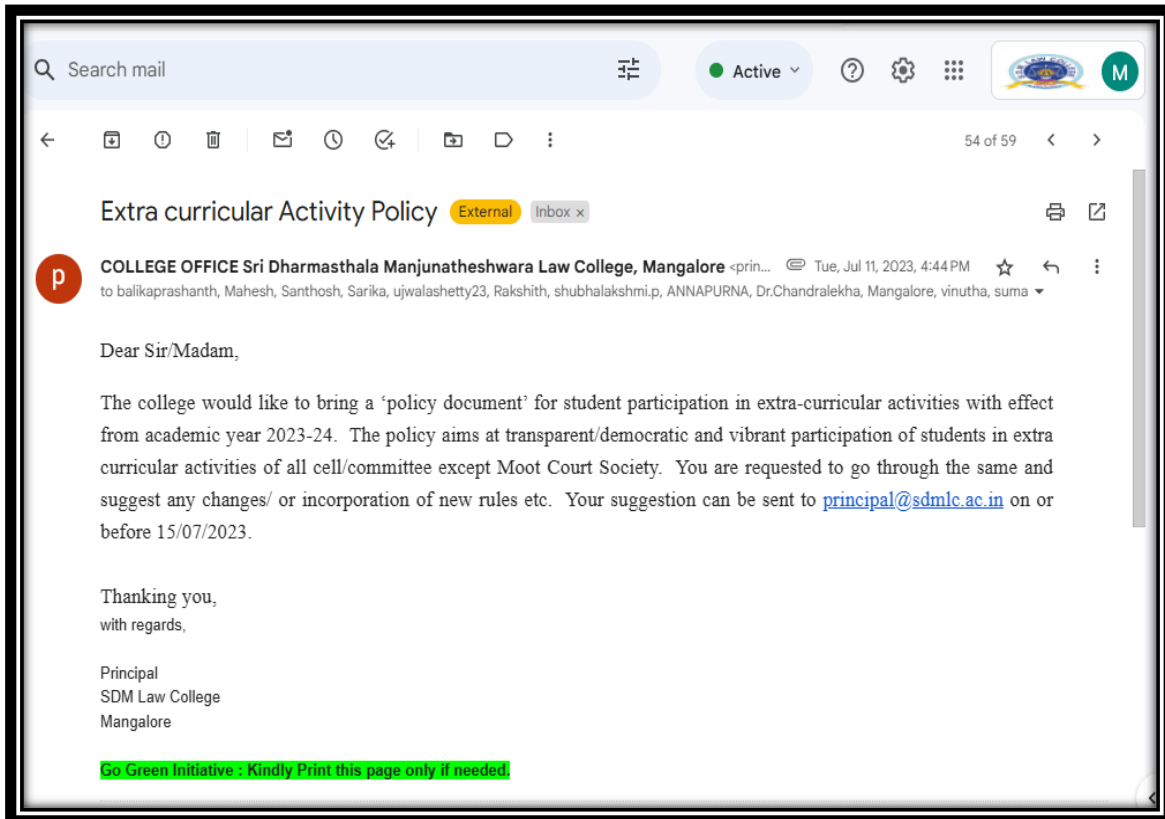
Search mail

Active

M

54 of 59

Extra curricular Activity Policy External Inbox ×

p

COLLEGE OFFICE Sri Dharmasthala Manjunatheshwara Law College, Mangalore <prin... Tue, Jul 11, 2023, 4:44 PM

to balikaprashanth, Mahesh, Santhosh, Sarika, ujwalashetty23, Rakshith, shubhalakshmi.p, ANNAPURNA, Dr.Chandralekha, Mangalore, vinutha, suma

Dear Sir/Madam,

The college would like to bring a ‘policy document’ for student participation in extra-curricular activities with effect from academic year 2023-24. The policy aims at transparent/democratic and vibrant participation of students in extra curricular activities of all cell/committee except Moot Court Society. You are requested to go through the same and suggest any changes/ or incorporation of new rules etc. Your suggestion can be sent to principal@sdmlc.ac.in on or before 15/07/2023.

Thanking you,
with regards,

Principal
SDM Law College
Mangalore

Go Green Initiative : Kindly Print this page only if needed.